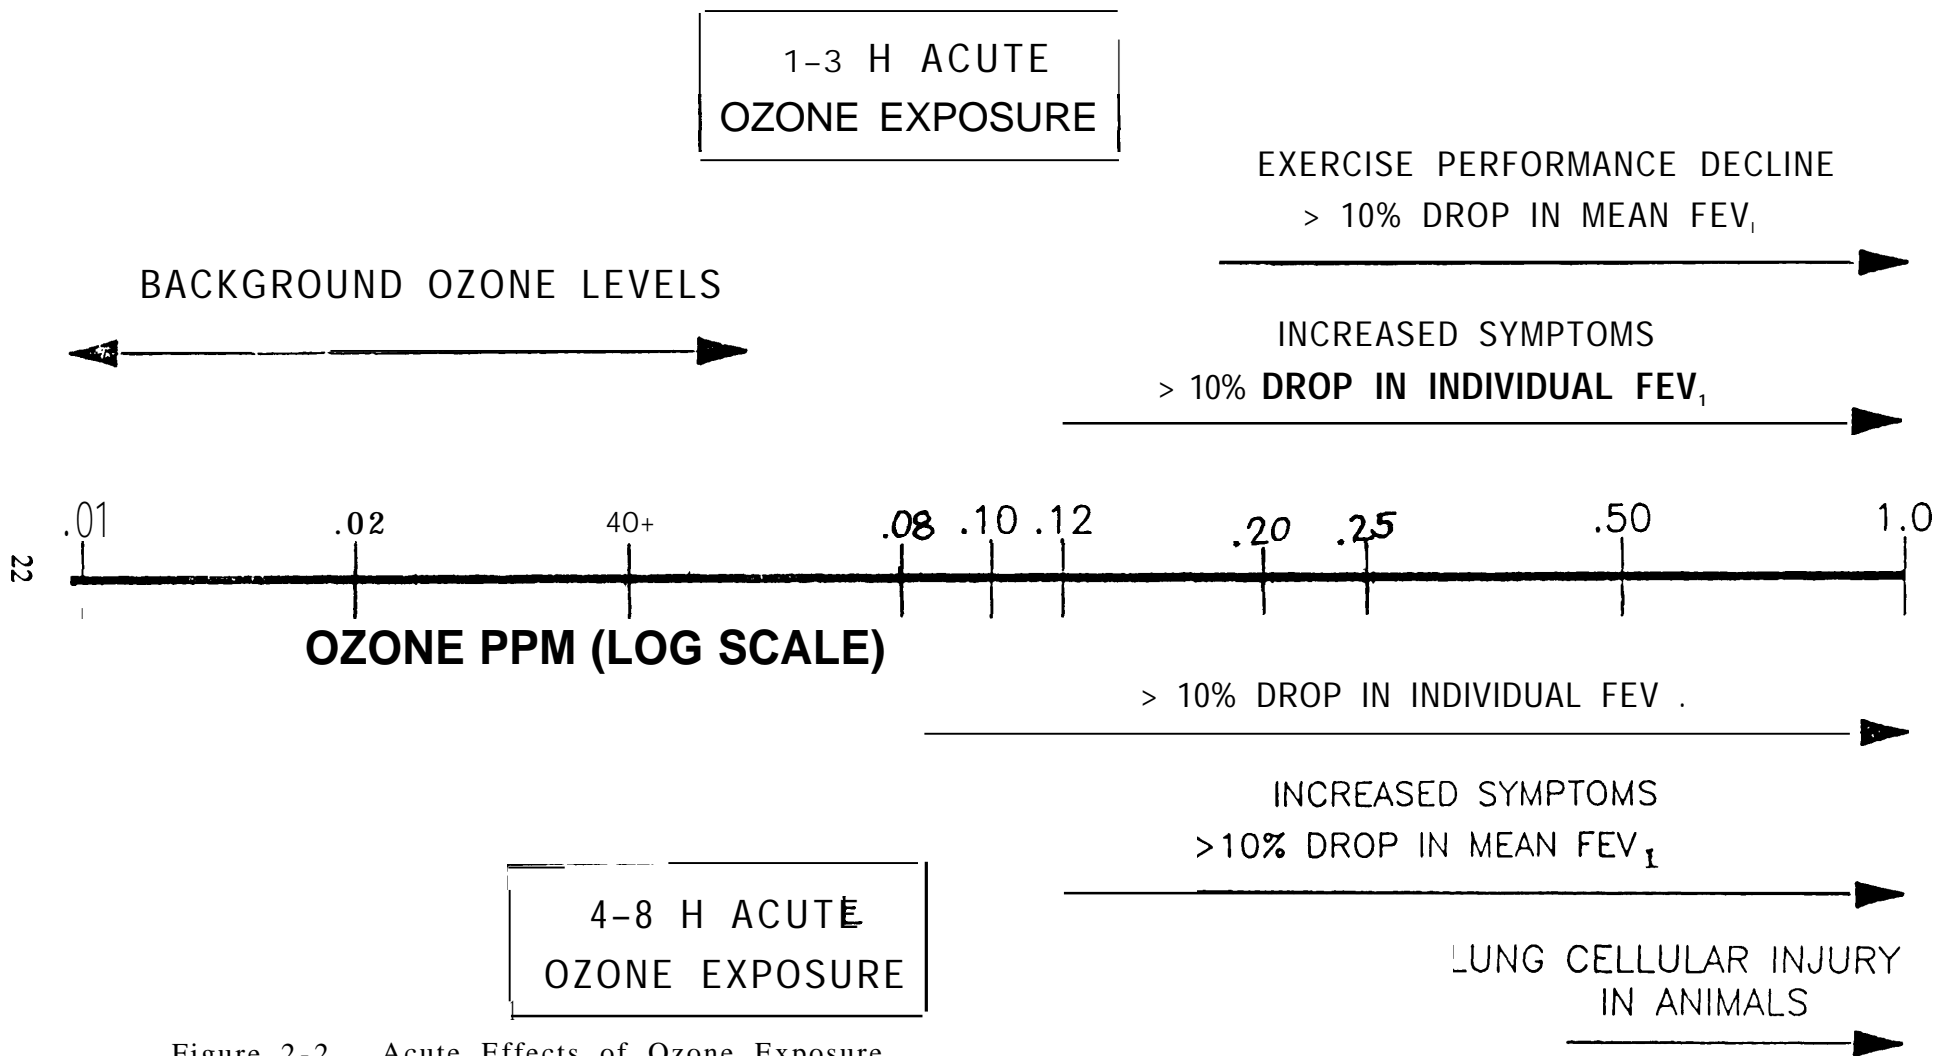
1-3 H ACUTE
OZONE EXPOSURE

EXERCISE PERFORMANCE DECLINE
> 10% DROP IN MEAN $FEV_1$

BACKGROUND OZONE LEVELS

INCREASED SYMPTOMS
> 10% DROP IN INDIVIDUAL $FEV_1$

22

.01 .02 40+ .08 .10 .12 .20 .25 .50 1.0

OZONE PPM (LOG SCALE)

> 10% DROP IN INDIVIDUAL FEV .

INCREASED SYMPTOMS
>10% DROP IN MEAN $FEV_1$

4-8 H ACUTE
OZONE EXPOSURE

LUNG CELLULAR INJURY
IN ANIMALS

Figure 2-2 Acute Effects of Ozone Exposure